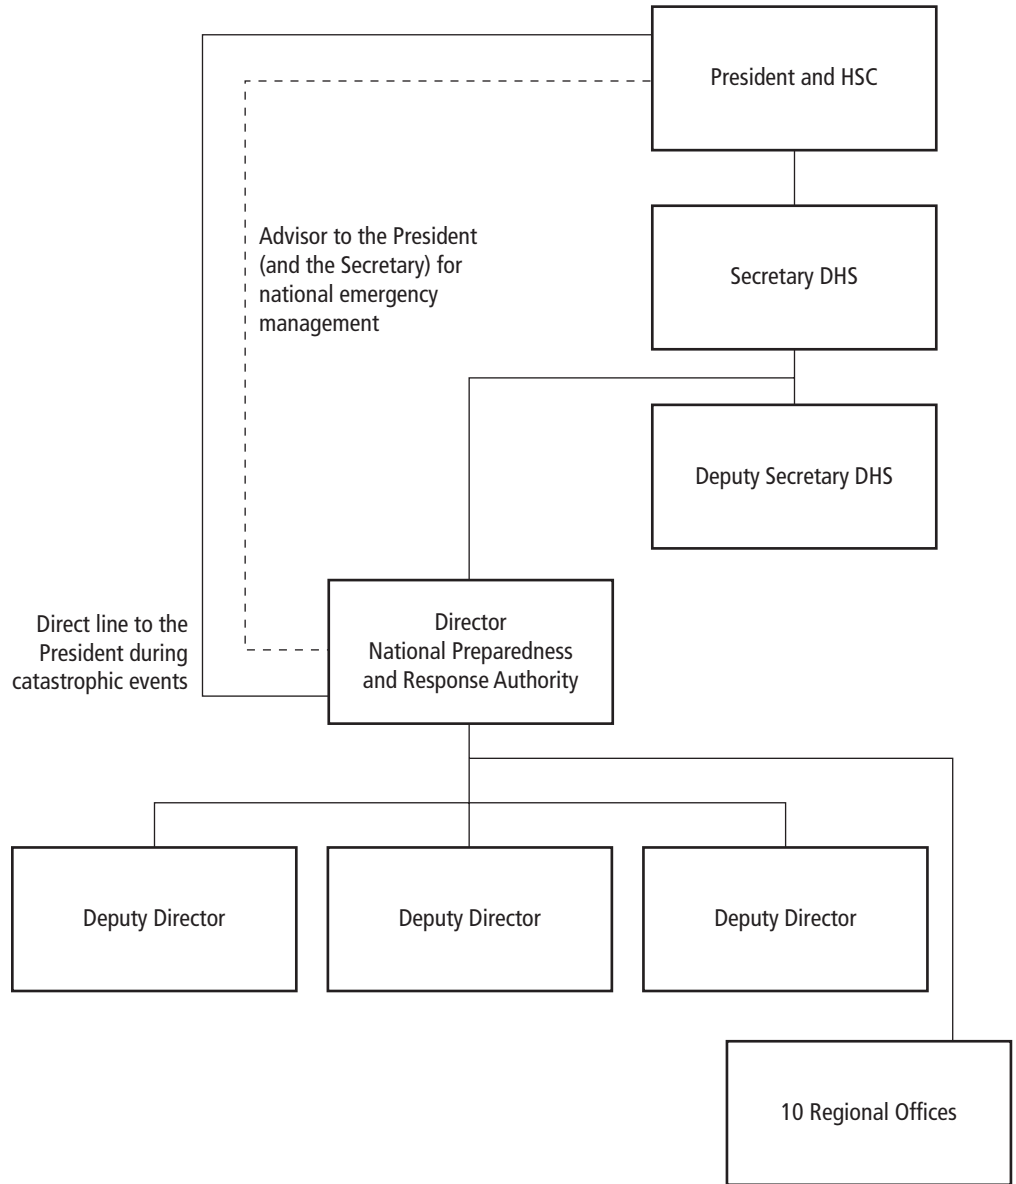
President and HSC

Advisor to the President (and the Secretary) for national emergency management

Secretary DHS

Deputy Secretary DHS

Direct line to the President during catastrophic events

Director
National Preparedness and Response Authority

Deputy Director

Deputy Director

Deputy Director

10 Regional Offices